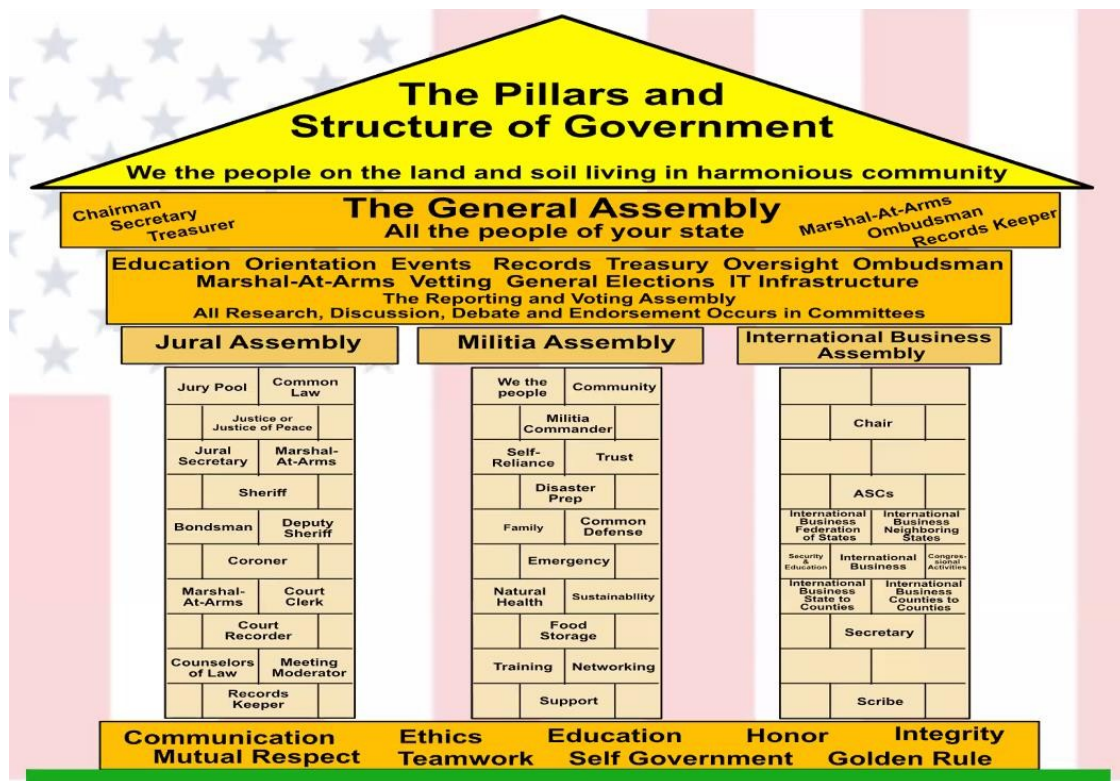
The Pillars and Structure of Government

We the people on the land and soil living in harmonious community

Chairman
Secretary
Treasurer

The General Assembly
All the people of your state

Marshal-At-Arms
Ombudsman
Records Keeper

Education Orientation Events Records Treasury Oversight Ombudsman
Marshal-At-Arms Vetting General Elections IT Infrastructure
The Reporting and Voting Assembly
All Research, Discussion, Debate and Endorsement Occurs in Committees

Jural Assembly

Jury Pool
Common Law
Justice or Justice of Peace
Jural Secretary
Marshal-At-Arms
Sheriff
Bondsman
Deputy Sheriff
Coroner
Marshal-At-Arms
Court Clerk
Court Recorder
Counselors of Law
Meeting Moderator
Records Keeper

Militia Assembly

We the people
Community
Militia Commander
Self-Reliance
Trust
Disaster Prep
Family
Common Defense
Emergency
Natural Health
Sustainablity
Food Storage
Training
Networking
Support

International Business Assembly

Chair
ASCs
International Business Federation of States
International Business Neighboring States
Security & Education
International Business
Congressional Activities
International Business State to Counties
International Business Counties to Counties
Secretary
Scribe

Communication Ethics Education Honor Integrity
Mutual Respect Teamwork Self Government Golden Rule